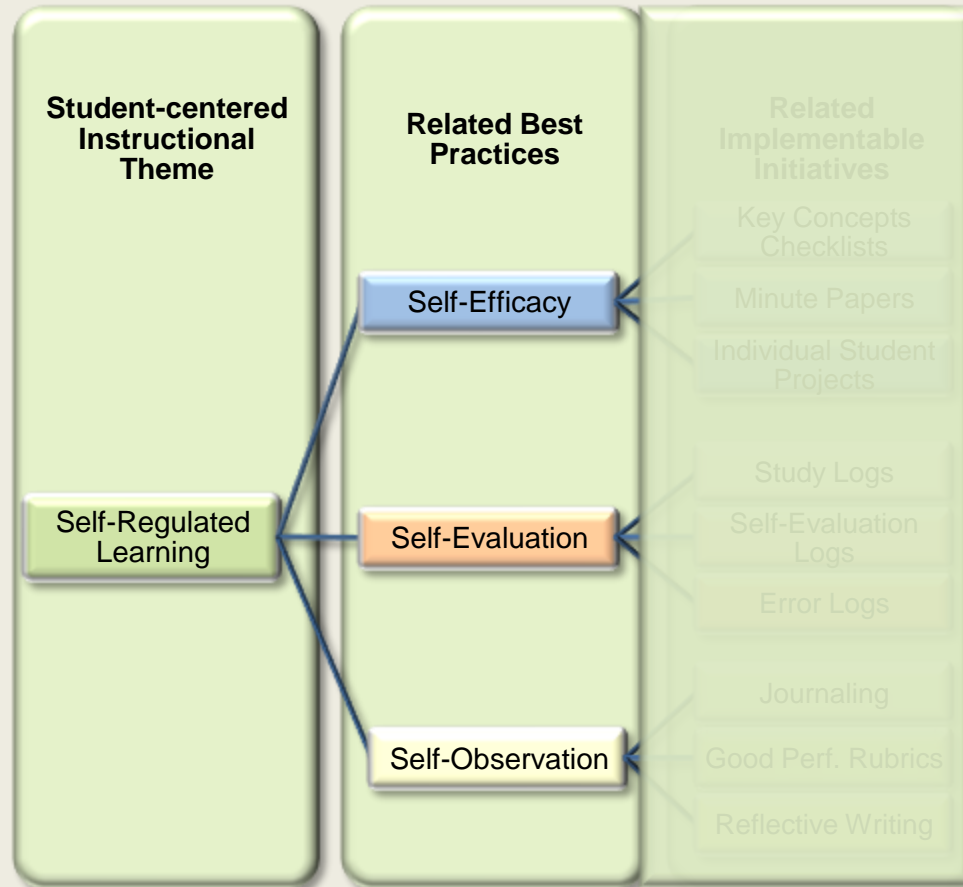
Student-centered Instructional Theme

Related Best Practices

Related Implementable Initiatives

Key Concepts Checklists

Minute Papers

Individual Student Projects

Self-Efficacy

Study Logs

Self-Regulated Learning

Self-Evaluation

Self-Evaluation Logs

Error Logs

Journaling

Self-Observation

Good Perf. Rubrics

Reflective Writing